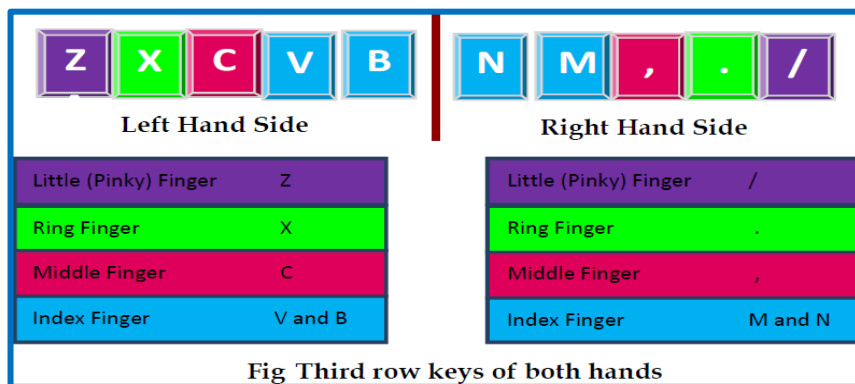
Z X C V B

Left Hand Side

N M , . /

Right Hand Side

| | |
|---|---|
| Little (Pinky) Finger | Z |
| Ring Finger | X |
| Middle Finger | C |
| Index Finger | V and B |

| | |
|---|---|
| Little (Pinky) Finger | / |
| Ring Finger | . |
| Middle Finger | , |
| Index Finger | M and N |

Fig Third row keys of both hands